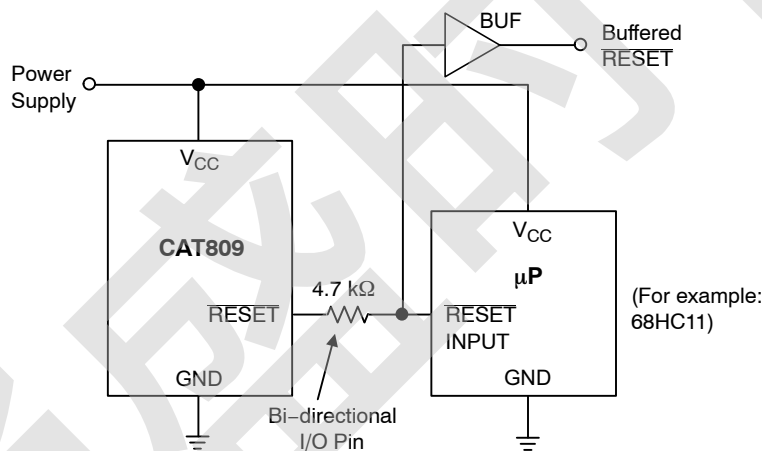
BUF

Buffered $\overline{\text{RESET}}$

Power Supply

$V_{CC}$

CAT809

$\overline{\text{RESET}}$

GND

4.7 kΩ

Bi-directional I/O Pin

$V_{CC}$

μP

$\overline{\text{RESET}}$ INPUT

GND

(For example: 68HC11)